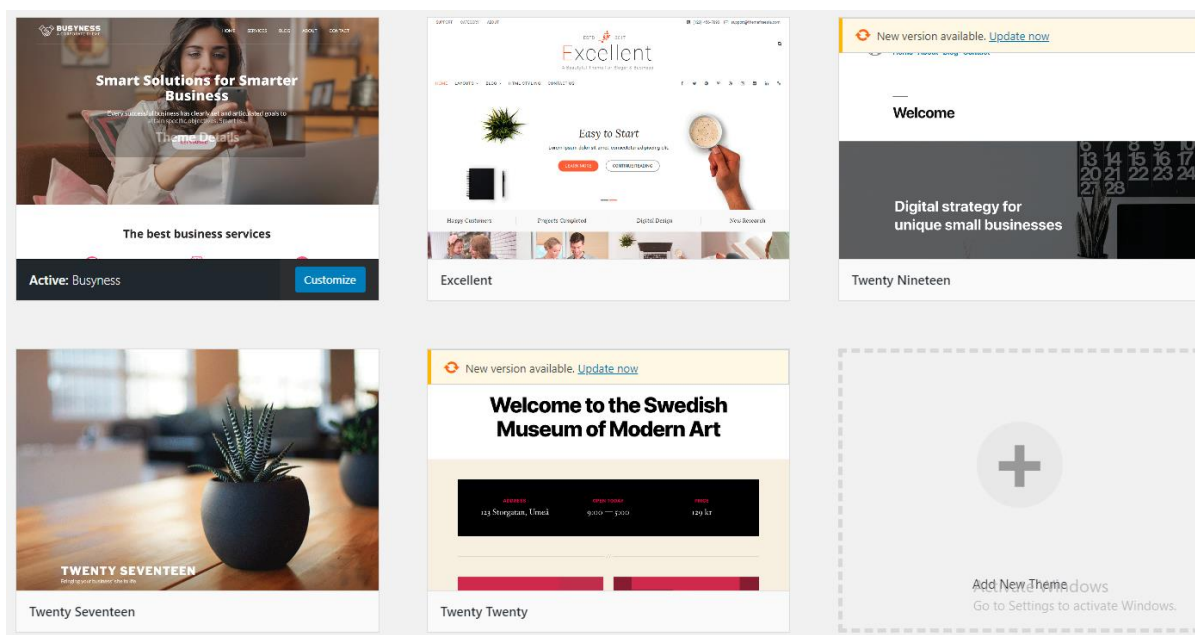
BUSYNESS

HOME SERVICES BLOG ABOUT CONTACT

Smart Solutions for Smarter Business

Every successful business has clearly defined and articulated goals to attain specific objectives. Smart is...

Theme Details

The best business services

Active: Busyness

Customize

SUPPORT WELCOME ABOUT

Excellent

HOME

Easy to Start

LEARN MORE

CONTINUE READING

Happy Customers

Projects Completed

Digital Design

New Research

Excellent

New version available. Update now

Home About Blog Contact

Welcome

Digital strategy for unique small businesses

13 14 15 16 17
20 21 22 23 24
27 28

Twenty Nineteen

TWENTY SEVENTEEN

Bringing your business' site to life

Twenty Seventeen

New version available. Update now

Welcome to the Swedish Museum of Modern Art

123 Storgatan, Umeå

9:00 — 5:00

129 kr

Twenty Twenty

Add New Theme

Activate Windows

Go to Settings to activate Windows.